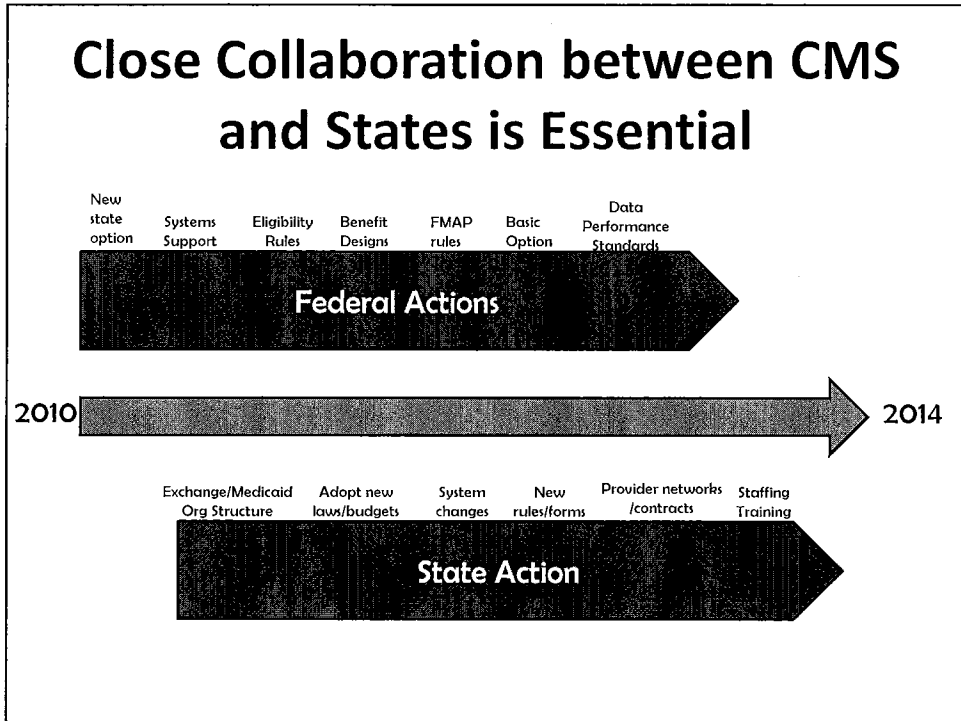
Close Collaboration between CMS and States is Essential

New state option

Systems Support

Eligibility Rules

Benefit Designs

FMAP rules

Basic Option

Data Performance Standards

Federal Actions

2010

2014

Exchange/Medicaid Org Structure

Adopt new laws/budgets

System changes

New rules/forms

Provider networks /contracts

Staffing Training

State Action